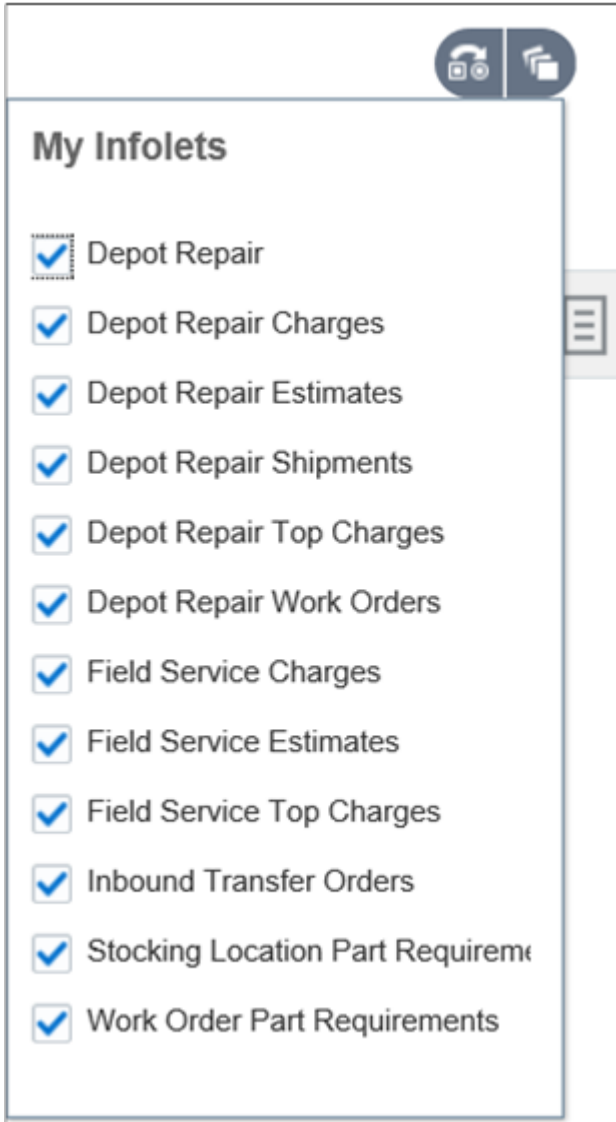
My Infolets

Depot Repair
Depot Repair Charges
Depot Repair Estimates
Depot Repair Shipments
Depot Repair Top Charges
Depot Repair Work Orders
Field Service Charges
Field Service Estimates
Field Service Top Charges
Inbound Transfer Orders
Stocking Location Part Requireme
Work Order Part Requirements